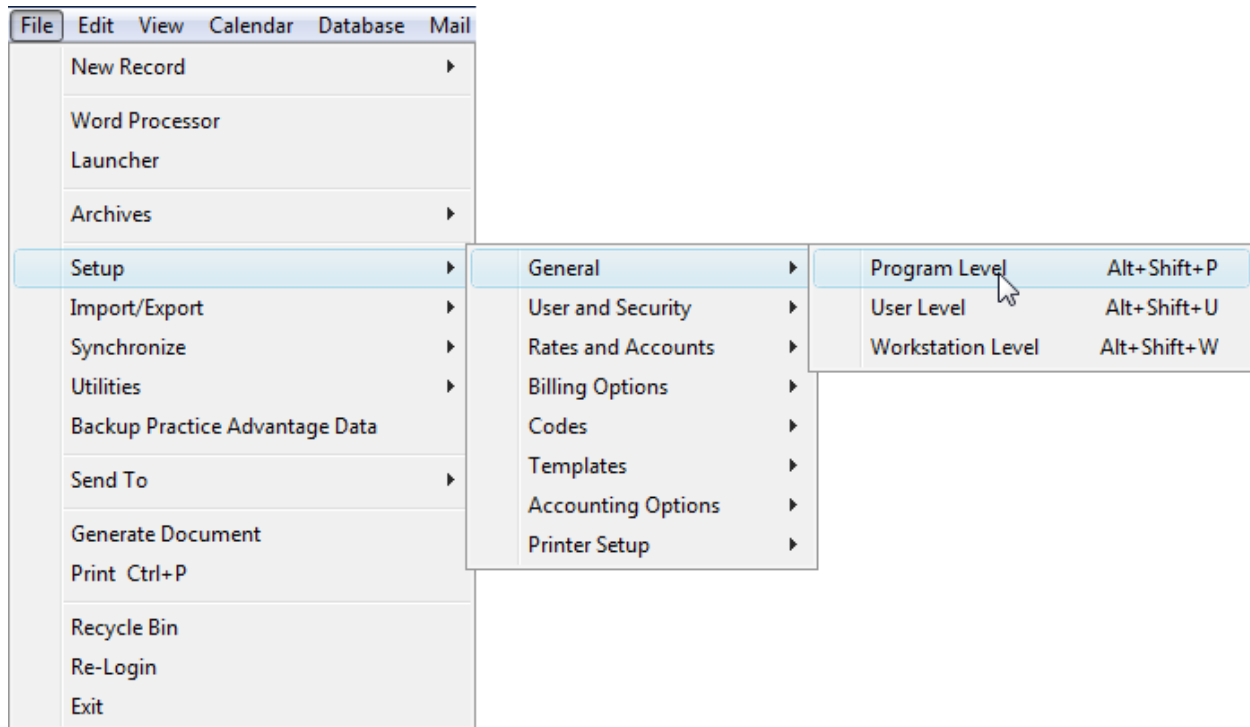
File Edit View Calendar Database Mail

New Record

Word Processor
Launcher

Archives

Setup
Import/Export
Synchronize
Utilities
Backup Practice Advantage Data

Send To

Generate Document
Print Ctrl+P

Recycle Bin
Re-Login
Exit

General
User and Security
Rates and Accounts
Billing Options
Codes
Templates
Accounting Options
Printer Setup

Program Level Alt+Shift+P
User Level Alt+Shift+U
Workstation Level Alt+Shift+W